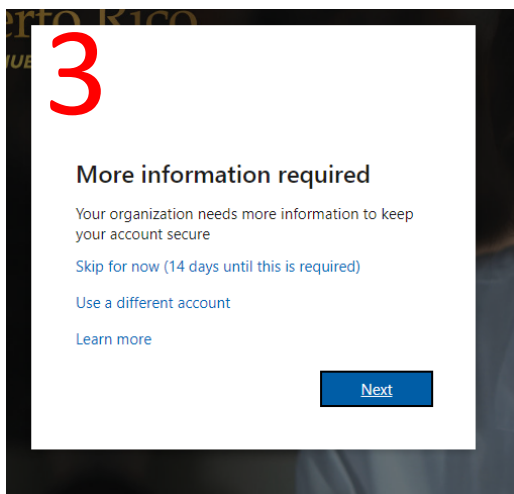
erto Rico
NUE

3

More information required

Your organization needs more information to keep your account secure

Skip for now (14 days until this is required)

Use a different account

Learn more

Next